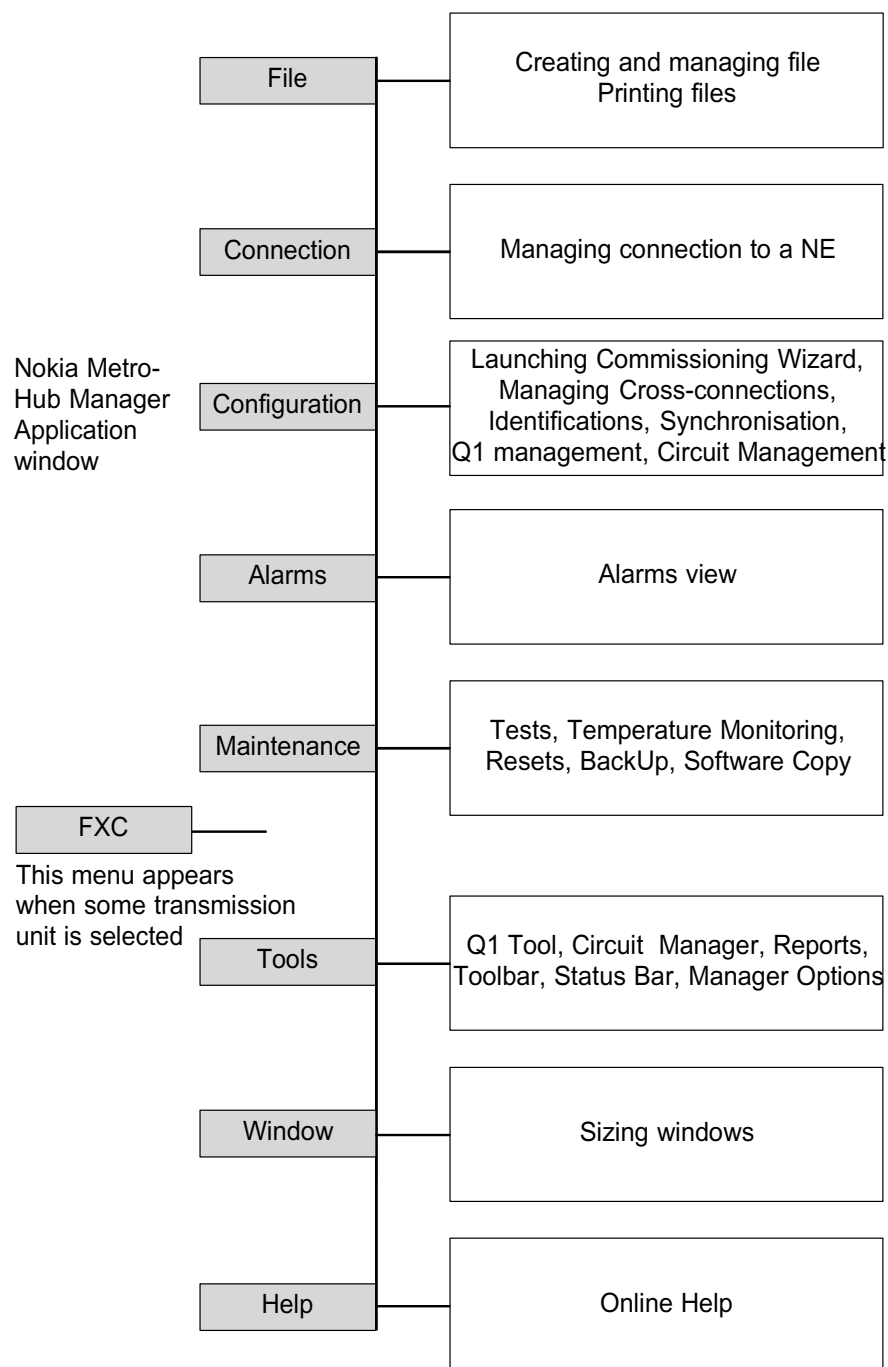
Nokia Metro-Hub Manager Application window

File

Creating and managing file
Printing files

Connection

Managing connection to a NE

Configuration

Launching Commissioning Wizard, Managing Cross-connections, Identifications, Synchronisation, Q1 management, Circuit Management

Alarms

Alarms view

Maintenance

Tests, Temperature Monitoring, Resets, BackUp, Software Copy

FXC

This menu appears when some transmission unit is selected

Tools

Q1 Tool, Circuit Manager, Reports, Toolbar, Status Bar, Manager Options

Window

Sizing windows

Help

Online Help